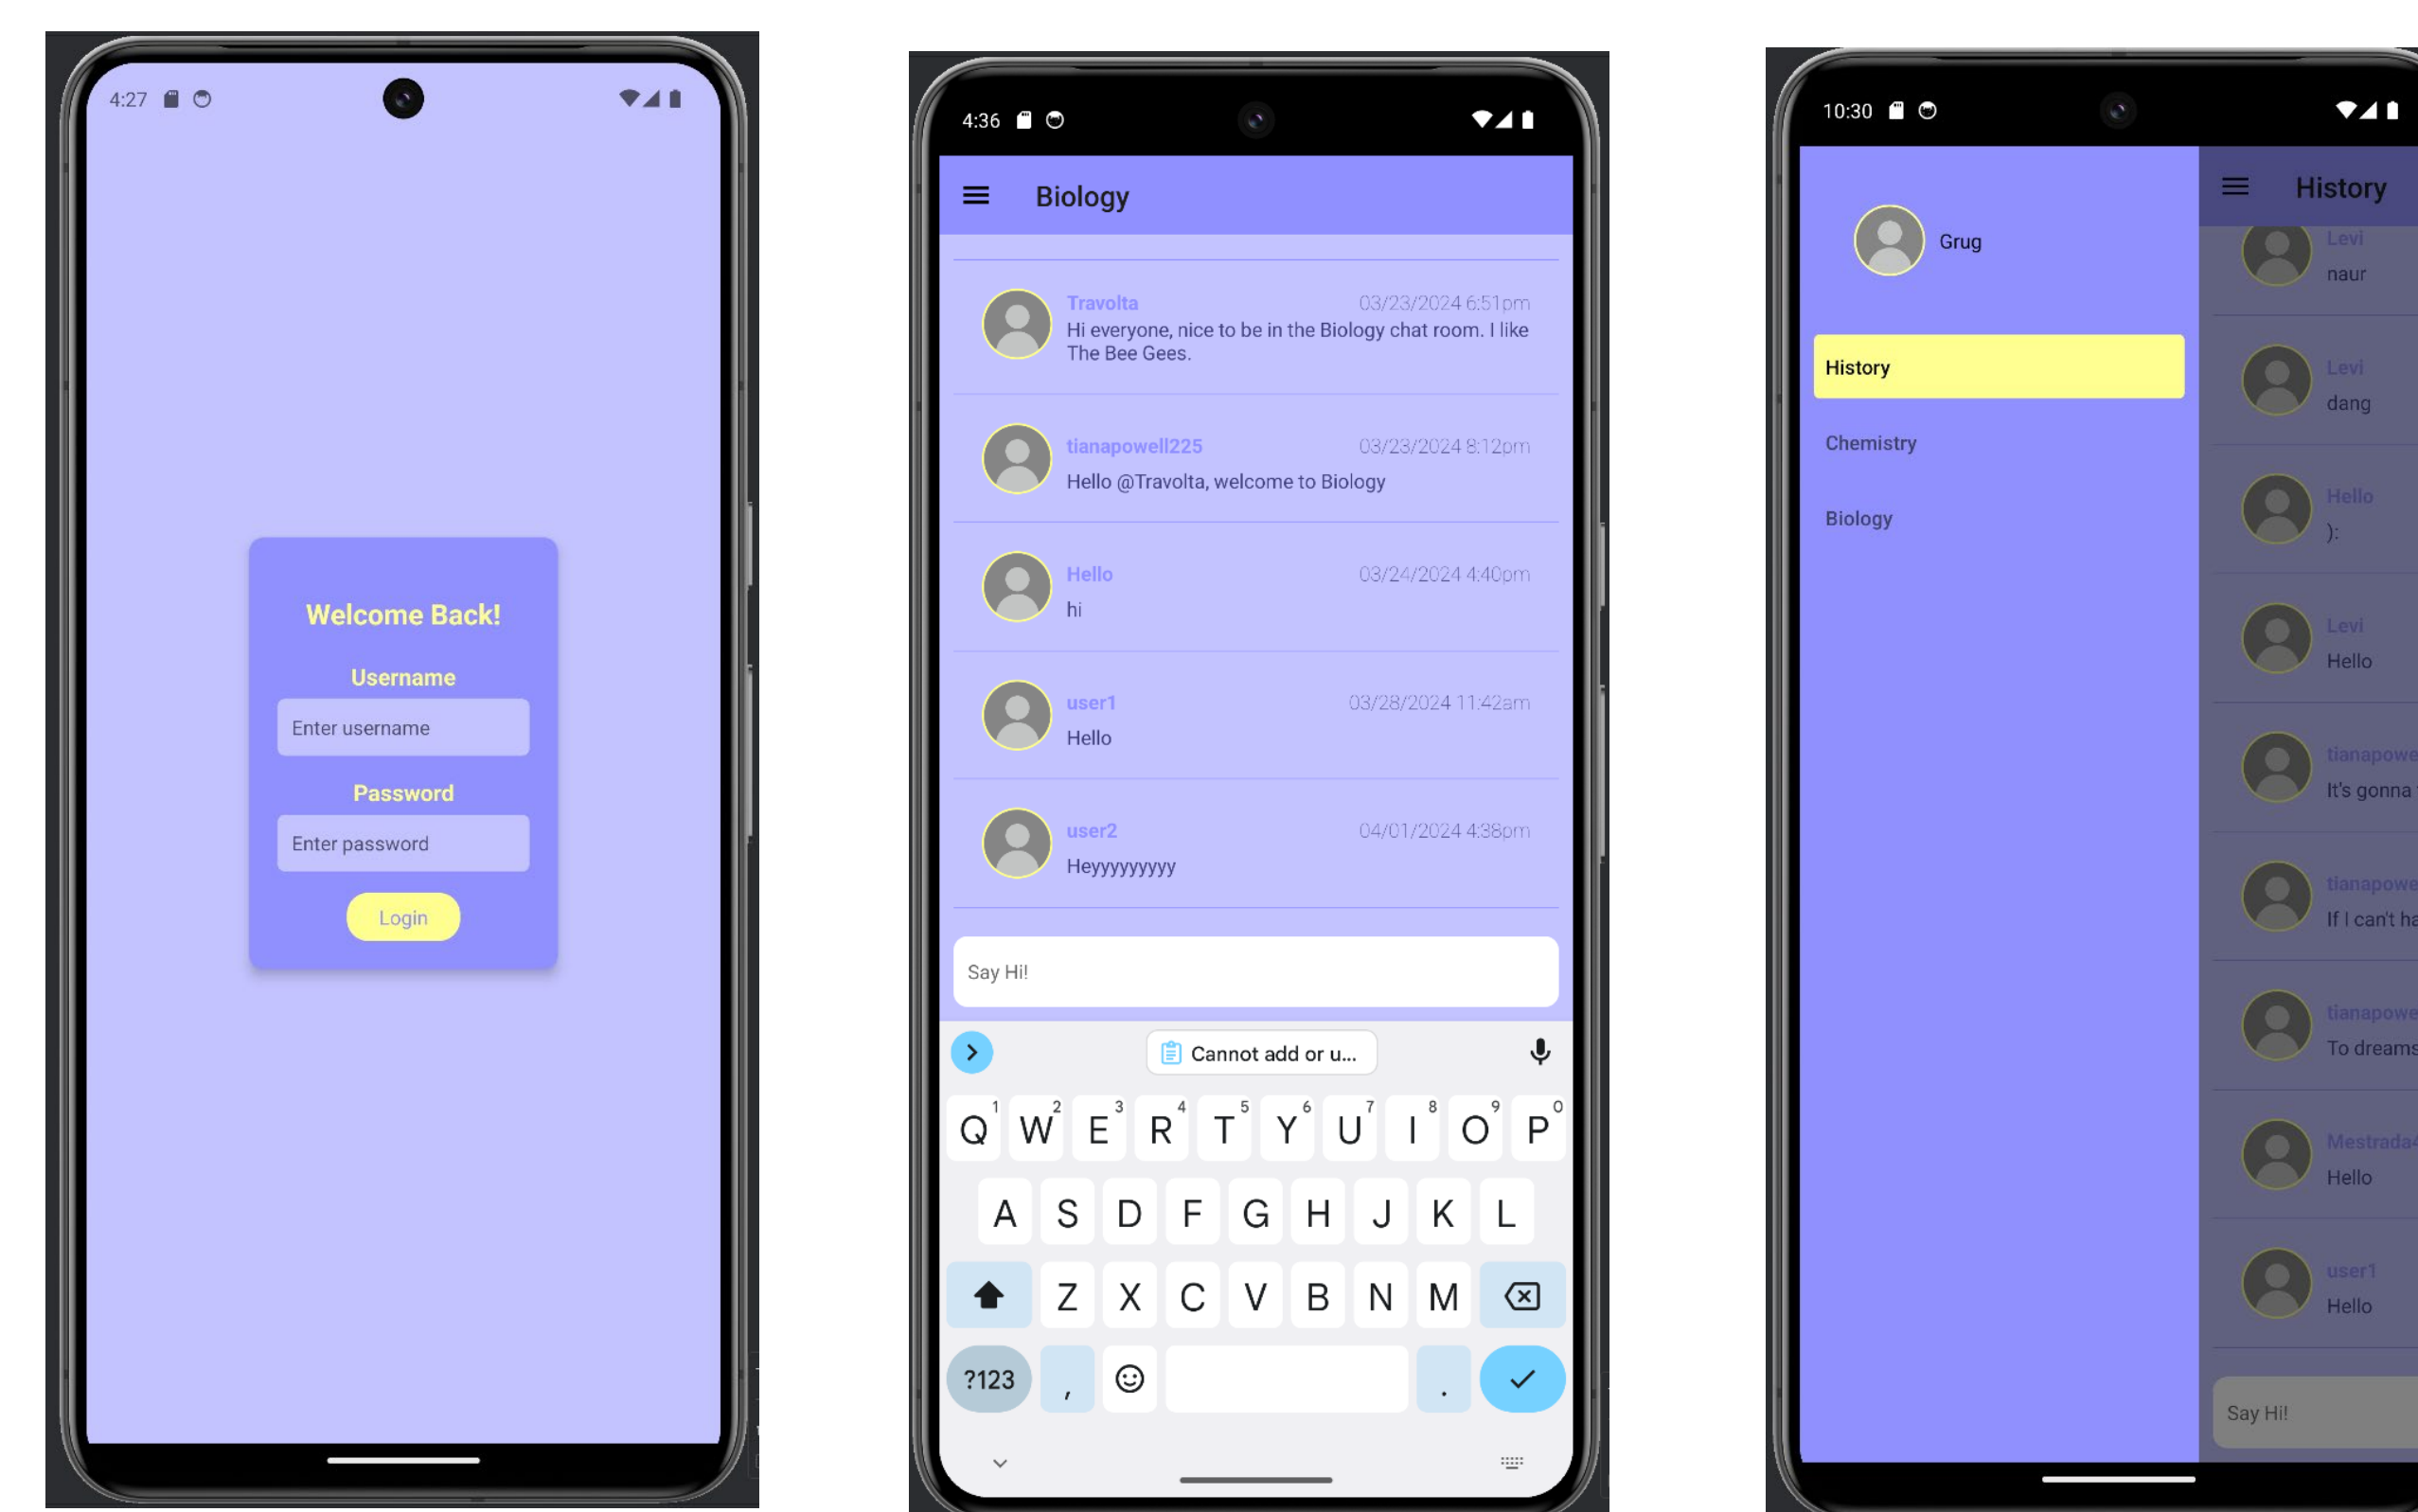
4:27

Welcome Back!

Username

Enter username

Password

Enter password

Login

4:36

Biology

Travolta 03/23/2024 6:51pm
Hi everyone, nice to be in the Biology chat room. I like The Bee Gees.

tianapowell225 03/23/2024 8:12pm
Hello @Travolta, welcome to Biology

Hello 03/24/2024 4:40pm
hi

user1 03/28/2024 11:42am
Hello

user2 04/01/2024 4:38pm
Heyyyyyyyy

Say Hi!

Cannot add or u...

Q 1 W 2 E 3 R 4 T 5 Y 6 U 7 I 8 O 9 P 0
A S D F G H J K L
Z X C V B N M
?123 , .

10:30

Grug

History

Chemistry

Biology

History

Levi
naur

Levi
dang

Hello
):

Levi
Hello

tianapowe
It's gonna

tianapowe
If I can't ha

tianapowe
To dreams

Mestrada
Hello

user1
Hello

Say Hi!